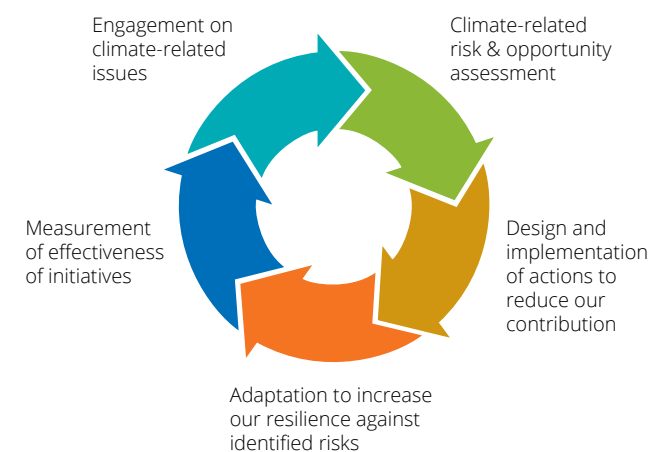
Engagement on climate-related issues

Climate-related risk & opportunity assessment

Design and implementation of actions to reduce our contribution

Adaptation to increase our resilience against identified risks

Measurement of effectiveness of initiatives